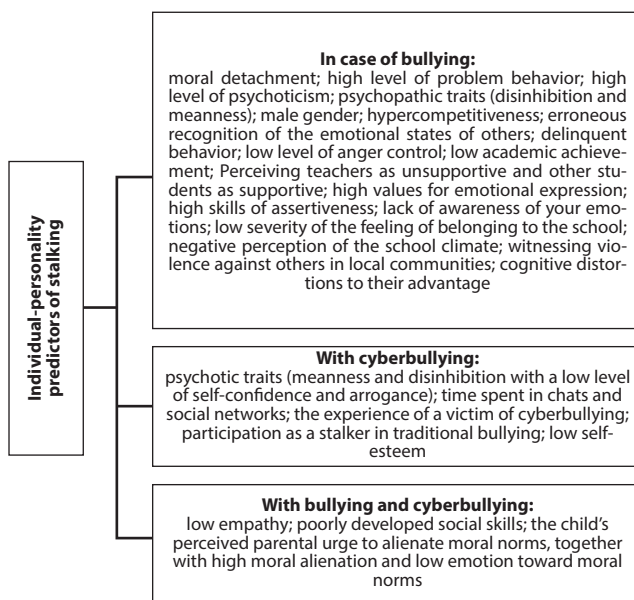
Individual-personality predictors of stalking

In case of bullying:
moral detachment; high level of problem behavior; high level of psychoticism; psychopathic traits (disinhibition and meanness); male gender; hypercompetitiveness; erroneous recognition of the emotional states of others; delinquent behavior; low level of anger control; low academic achievement; Perceiving teachers as unsupportive and other students as supportive; high values for emotional expression; high skills of assertiveness; lack of awareness of your emotions; low severity of the feeling of belonging to the school; negative perception of the school climate; witnessing violence against others in local communities; cognitive distortions to their advantage

With cyberbullying:
psychotic traits (meanness and disinhibition with a low level of self-confidence and arrogance); time spent in chats and social networks; the experience of a victim of cyberbullying; participation as a stalker in traditional bullying; low self-esteem

With bullying and cyberbullying:
low empathy; poorly developed social skills; the child's perceived parental urge to alienate moral norms, together with high moral alienation and low emotion toward moral norms